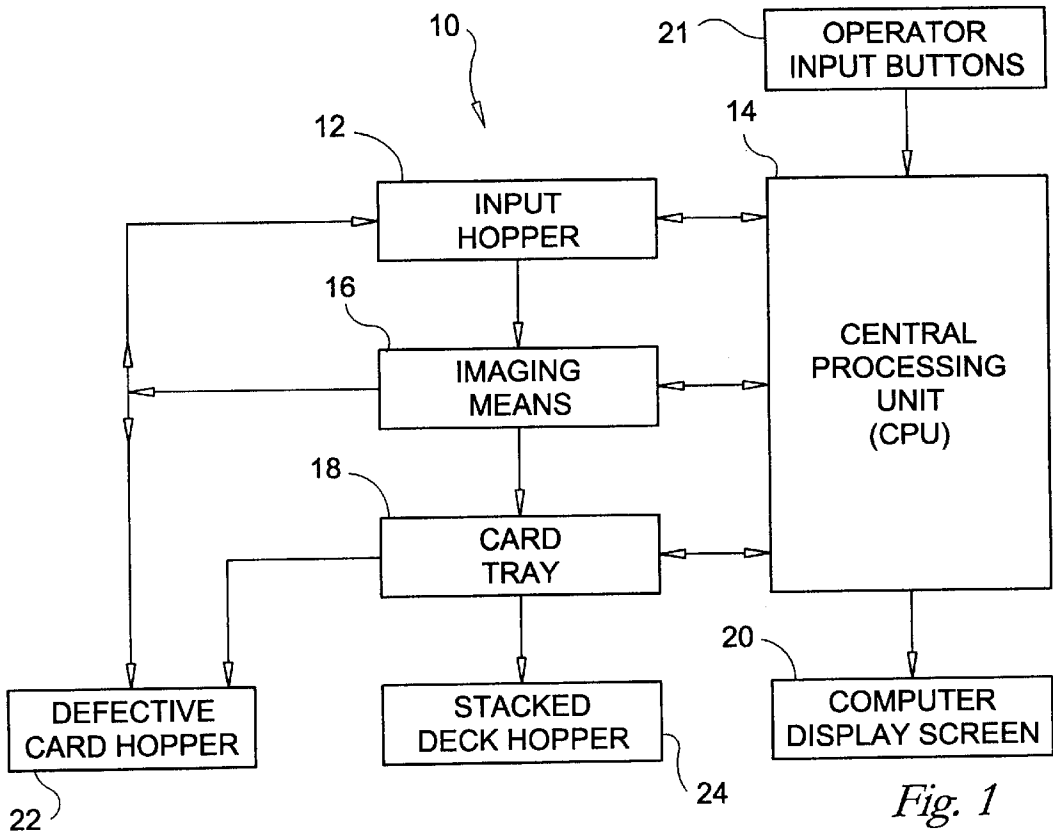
10

21

OPERATOR INPUT BUTTONS

12

14

INPUT HOPPER

16

CENTRAL PROCESSING UNIT (CPU)

IMAGING MEANS

18

CARD TRAY

20

DEFECTIVE CARD HOPPER

STACKED DECK HOPPER

COMPUTER DISPLAY SCREEN

22

24

Fig. 1